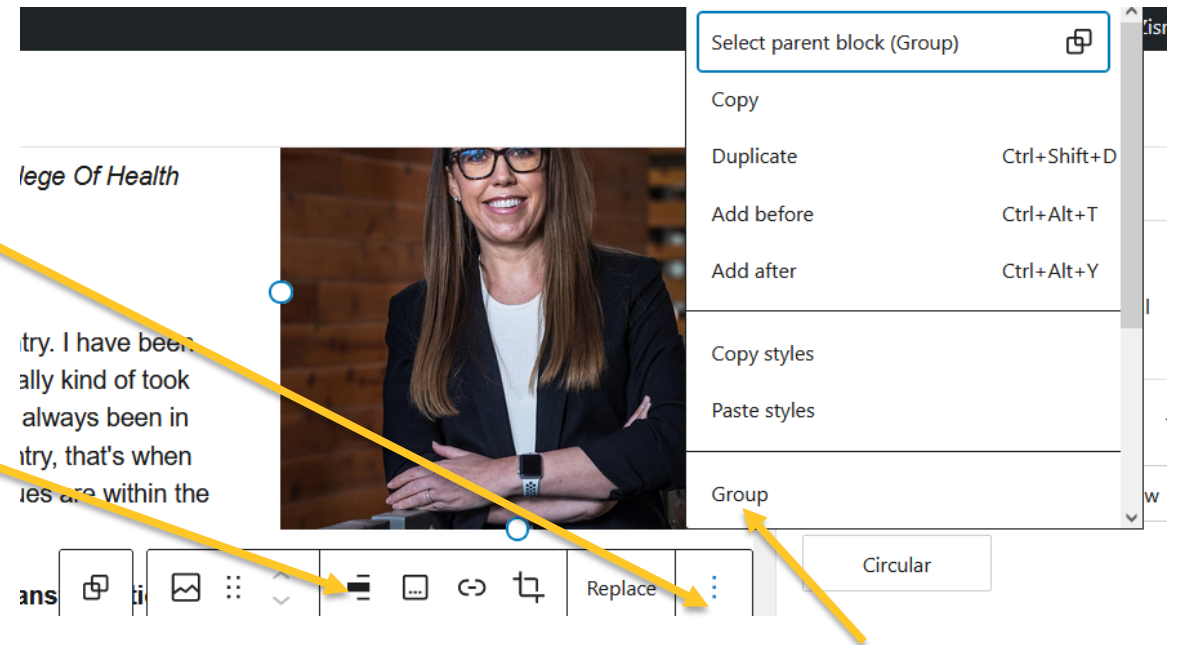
llege Of Health

ntry. I have been
ally kind of took
always been in
ntry, that's when
ues are within the

ans

Replace

Select parent block (Group)

Copy

Duplicate Ctrl+Shift+D

Add before Ctrl+Alt+T

Add after Ctrl+Alt+Y

Copy styles

Paste styles

Group

Circular